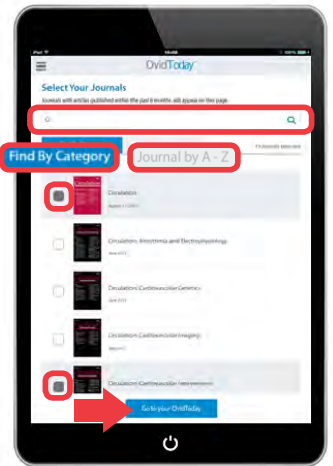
iPad

OvidToday

Select Your Journals

Journals with articles published within the past 6 months will appear on this page

Find By Category

Journal by A - Z

Circulation

Circulation: Arrhythmia and Electrophysiology

Circulation: Cardiovascular Genetics

Circulation: Cardiovascular Imaging

Circulation: Cardiovascular Interventions

Go to your OvidToday